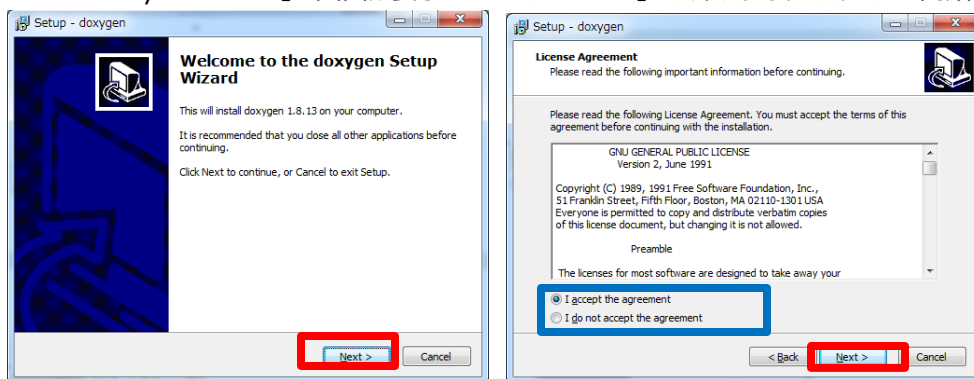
Setup - doxygen

Welcome to the doxygen Setup Wizard

This will install doxygen 1.8.13 on your computer.

It is recommended that you close all other applications before continuing.

Click Next to continue, or Cancel to exit Setup.

Next >
Cancel

Setup - doxygen

License Agreement
Please read the following important information before continuing.

Please read the following License Agreement. You must accept the terms of this agreement before continuing with the installation.

GNU GENERAL PUBLIC LICENSE
Version 2, June 1991

Copyright (C) 1989, 1991 Free Software Foundation, Inc.,
51 Franklin Street, Fifth Floor, Boston, MA 02110-1301 USA
Everyone is permitted to copy and distribute verbatim copies of this license document, but changing it is not allowed.

Preamble

The licenses for most software are designed to take away your

I accept the agreement
I do not accept the agreement

< Back
Next >
Cancel